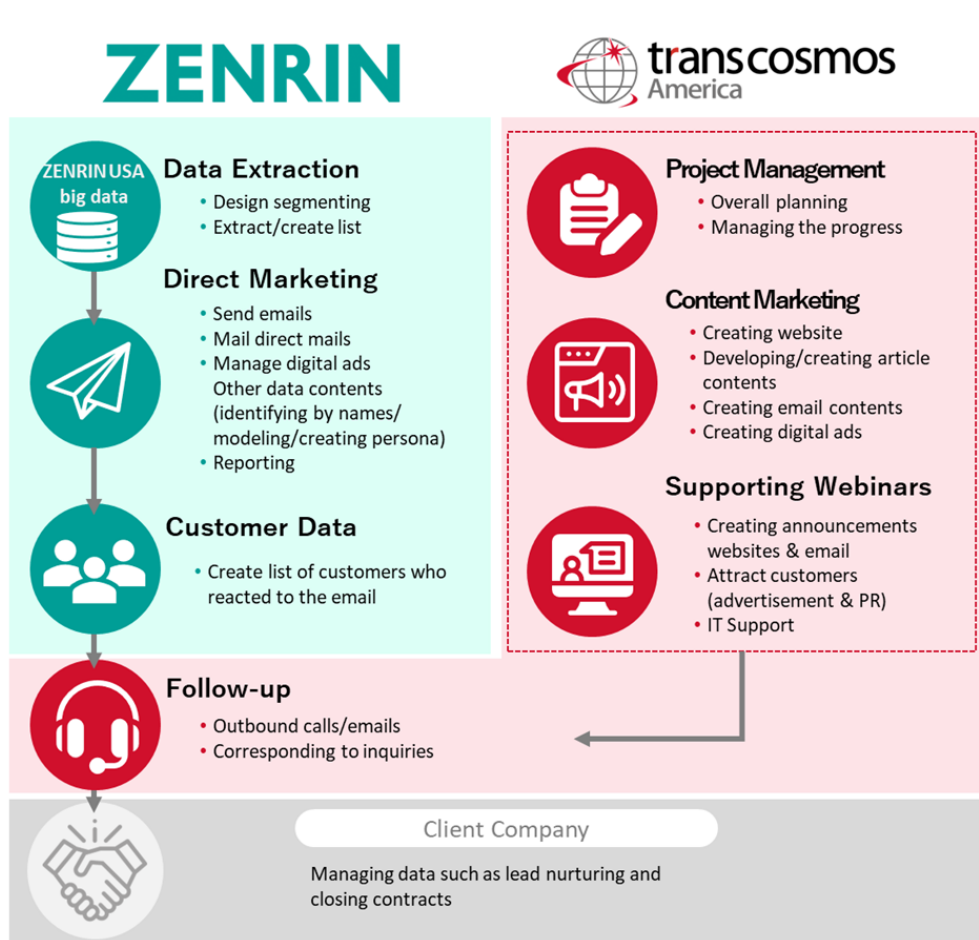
ZENRIN

transcosmos America

ZENRIN USA big data

Data Extraction
• Design segmenting
• Extract/create list

Direct Marketing
• Send emails
• Mail direct mails
• Manage digital ads
Other data contents (identifying by names/ modeling/creating persona)
• Reporting

Customer Data
• Create list of customers who reacted to the email

Project Management
• Overall planning
• Managing the progress

Content Marketing
• Creating website
• Developing/creating article contents
• Creating email contents
• Creating digital ads

Supporting Webinars
• Creating announcements websites & email
• Attract customers (advertisement & PR)
• IT Support

Follow-up
• Outbound calls/emails
• Corresponding to inquiries

Client Company

Managing data such as lead nurturing and closing contracts